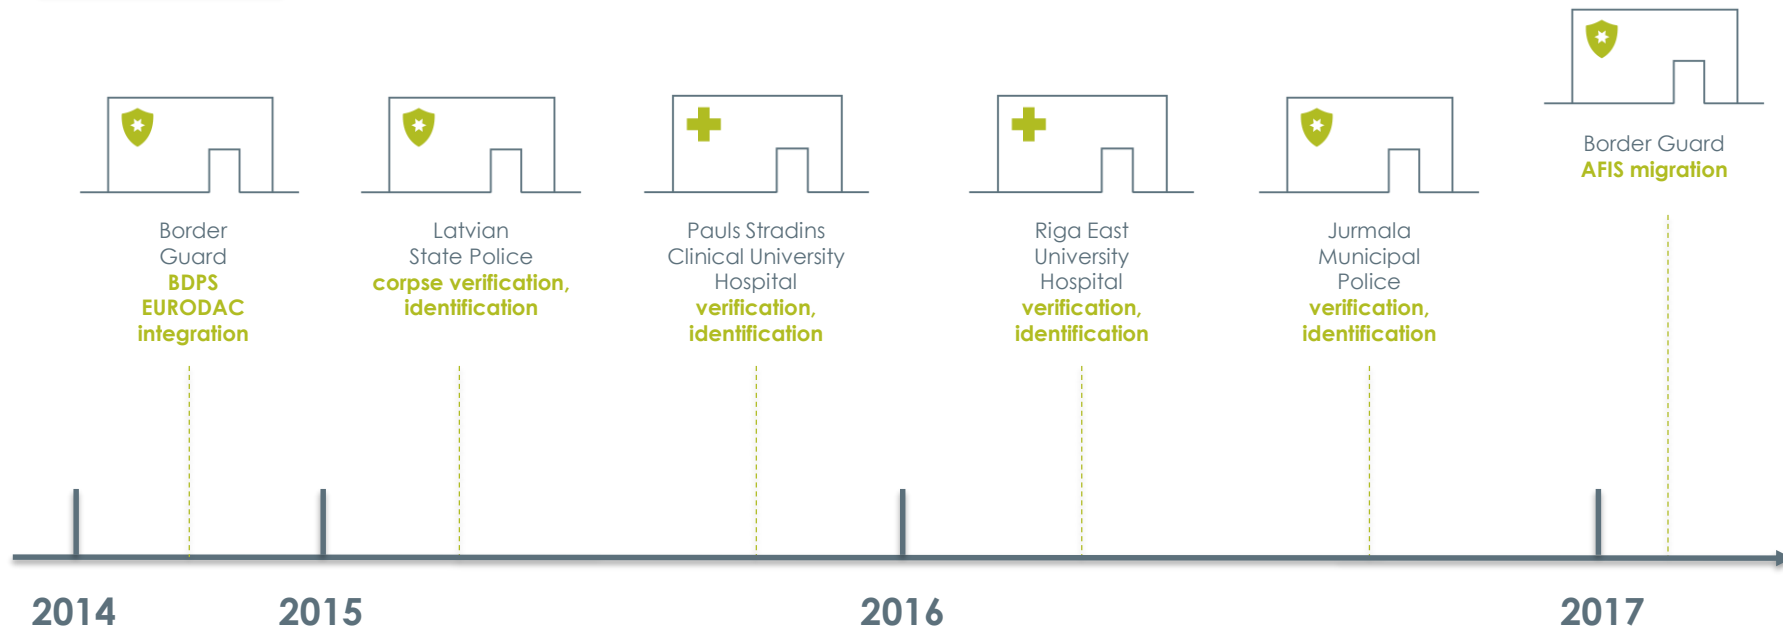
Border Guard
AFIS migration

Border Guard
BDPS
EURODAC
integration

Latvian State Police
corpse verification, identification

Pauls Stradins Clinical University Hospital
verification, identification

Riga East University Hospital
verification, identification

Jurmala Municipal Police
verification, identification

2014

2015

2016

2017